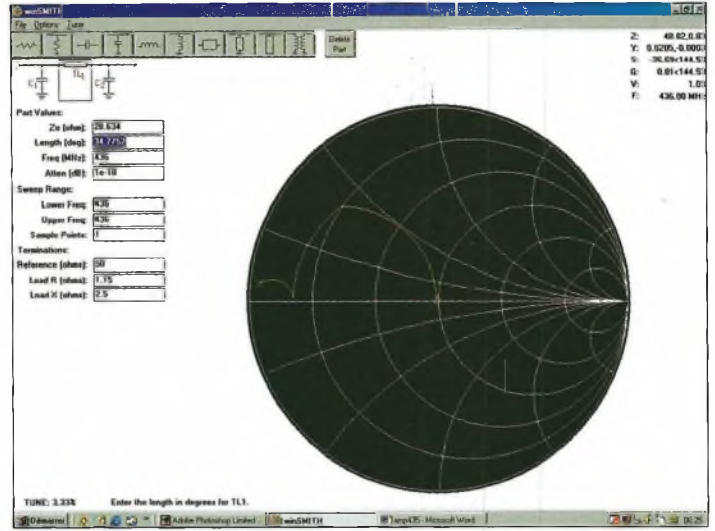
winSMITH

File Options Tune

Delete Part

Z: 49.82,0.83
Y: 0.0205,-0.0003
S: -36.69<144.53
G: 0.01<144.53
V: 1.03
F: 436.00 MH

C1 TL1 C2

Part Values:

Zo (ohm): 28.634

Length (deg): 34.7252

Freq (MHz): 436

Atten (dB): 1e-10

Sweep Range:

Lower Freq: 436

Upper Freq: 436

Sample Points: 1

Terminations:

Reference (ohms): 50

Load R (ohms): 1.75

Load X (ohms): 2.5

TUNE: 3.33%

Enter the length in degrees for TL1.

Démarrer

Adobe Photoshop Limited

winSMITH

amp435 - Microsoft Word

00:25